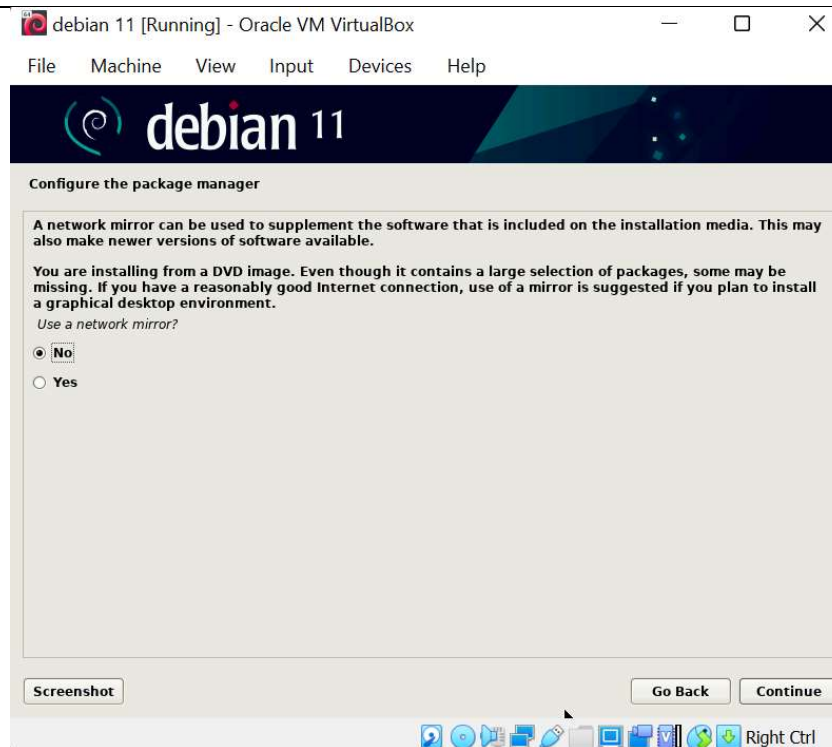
debian 11 [Running] - Oracle VM VirtualBox

File Machine View Input Devices Help

debian 11

Configure the package manager

A network mirror can be used to supplement the software that is included on the installation media. This may also make newer versions of software available.

You are installing from a DVD image. Even though it contains a large selection of packages, some may be missing. If you have a reasonably good Internet connection, use of a mirror is suggested if you plan to install a graphical desktop environment.

Use a network mirror?

No

Yes

Screenshot

Go Back

Continue

Right Ctrl